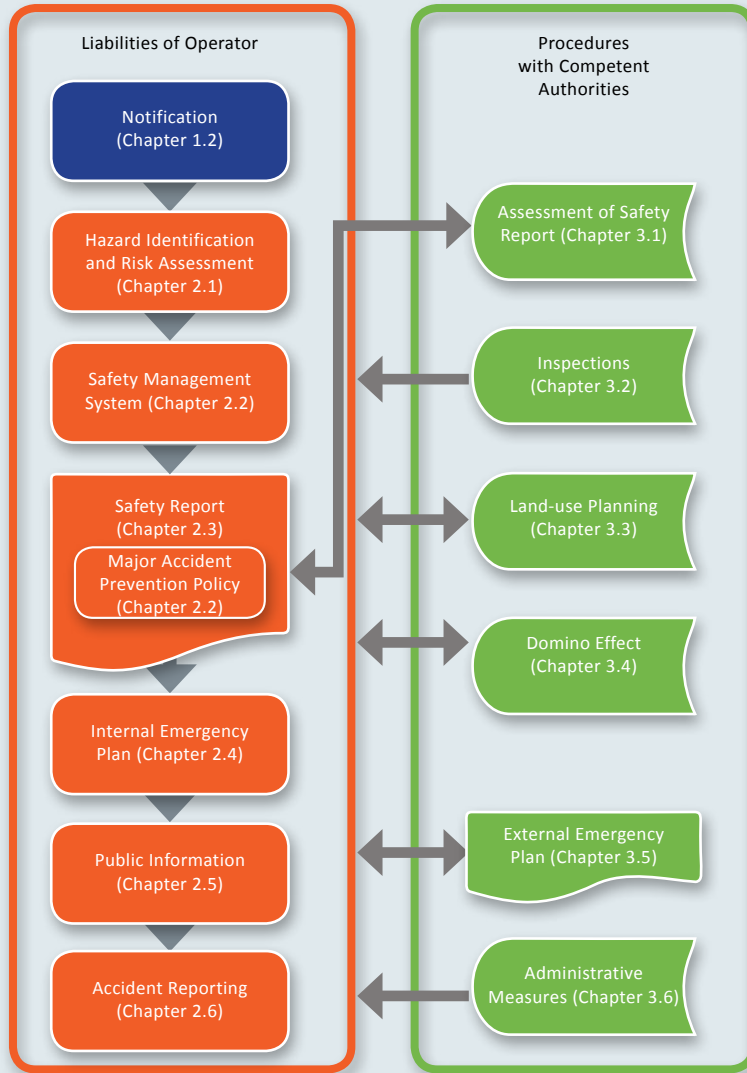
Liabilities of Operator

Notification (Chapter 1.2)

Hazard Identification and Risk Assessment (Chapter 2.1)

Safety Management System (Chapter 2.2)

Safety Report (Chapter 2.3)

Major Accident Prevention Policy (Chapter 2.2)

Internal Emergency Plan (Chapter 2.4)

Public Information (Chapter 2.5)

Accident Reporting (Chapter 2.6)

Procedures with Competent Authorities

Assessment of Safety Report (Chapter 3.1)

Inspections (Chapter 3.2)

Land-use Planning (Chapter 3.3)

Domino Effect (Chapter 3.4)

External Emergency Plan (Chapter 3.5)

Administrative Measures (Chapter 3.6)